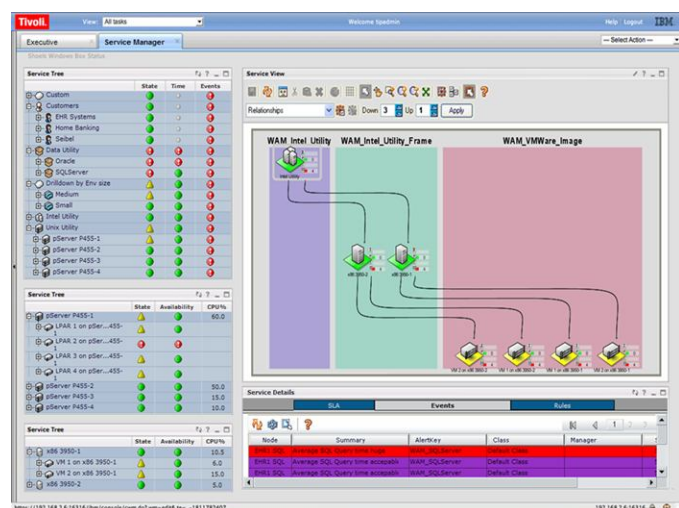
Tivoli. View: All tasks

Welcome tipadmin

Help Logout IBM

Executive Service Manager

- Select Action -

Service Tree

| | State | Time | Events |
|---|---|---|---|
| Custom | | | |
| Customers | | | |
| EHR Systems | | | |
| Home Banking | | | |
| Seibel | | | |
| Data Utility | | | |
| Oracle | | | |
| SQLServer | | | |
| Drilldown by Env size | | | |
| Medium | | | |
| Small | | | |
| Intel Utility | | | |
| Unix Utility | | | |
| pServer P455-1 | | | |
| pServer P455-2 | | | |
| pServer P455-3 | | | |
| pServer P455-4 | | | |

Service Tree

| | State | Availability | CPU% |
|---|---|---|---|
| pServer P455-1 | | | 60.0 |
| LPAR 1 on pSer...455- | | | |
| LPAR 2 on pSer...455- | | | |
| LPAR 3 on pSer...455- | | | |
| LPAR 4 on pSer...455- | | | |
| pServer P455-2 | | | 50.0 |
| pServer P455-3 | | | 15.0 |
| pServer P455-4 | | | 10.0 |

Service Tree

| | State | Availability | CPU% |
|---|---|---|---|
| x86 3950-1 | | | 10.5 |
| VM 1 on x86 3950-1 | | | 6.0 |
| VM 2 on x86 3950-1 | | | 15.0 |
| x86 3950-2 | | | 5.0 |

Service View

Relationships Down 3 Up 1 Apply

WAM_Intel_Utility WAM_Intel_Utility_Frame WAM_VMWare_Image

Service Details

SLA Events Rules

| Node | Summary | AlertKey | Class | Manager |
|---|---|---|---|---|
| EHR1 SQL | Average SQL Query time huge | WAM_SQLServer | Default Class | |
| EHR1 SQL | Average SQL Query time acceptable | WAM_SQLServer | Default Class | |
| EHR1 SQL | Average SQL Query time acceptable | WAM_SQLServer | Default Class | |